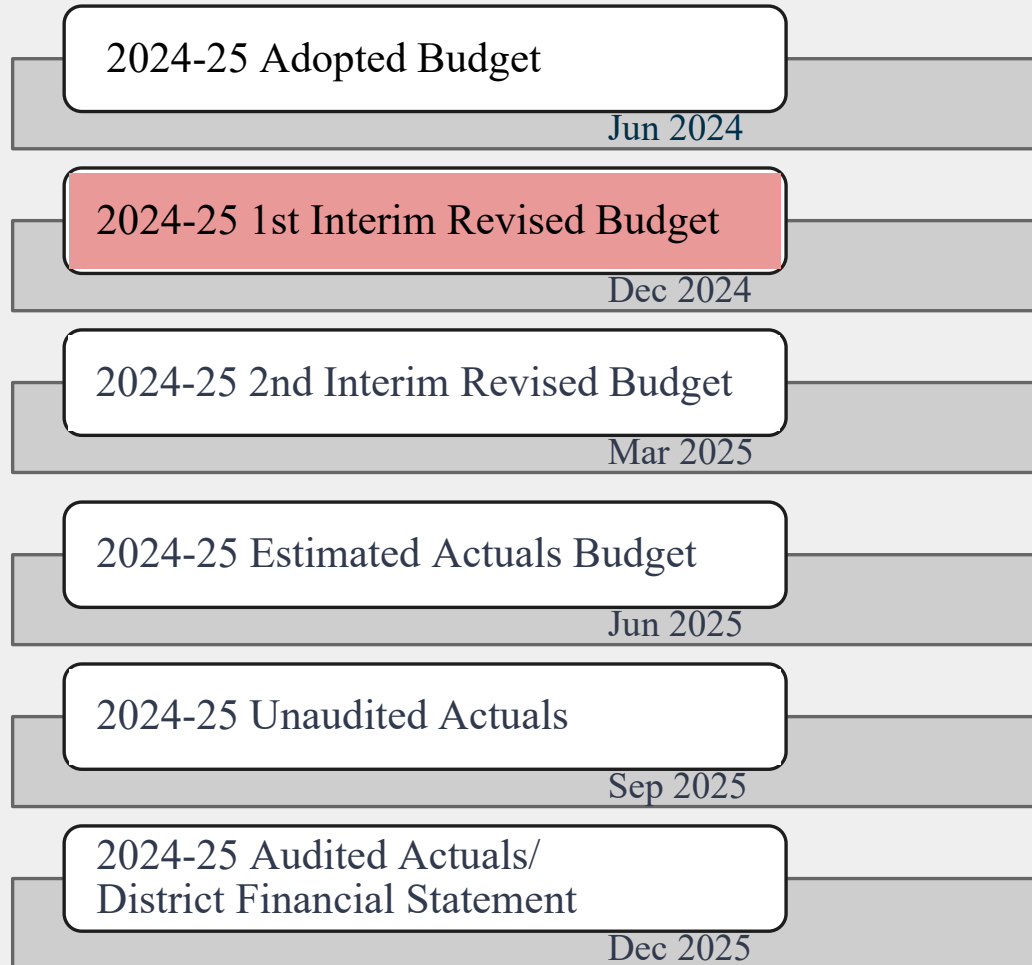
2024-25 Adopted Budget

Jun 2024

2024-25 1st Interim Revised Budget

Dec 2024

2024-25 2nd Interim Revised Budget

Mar 2025

2024-25 Estimated Actuals Budget

Jun 2025

2024-25 Unaudited Actuals

Sep 2025

2024-25 Audited Actuals/ District Financial Statement

Dec 2025